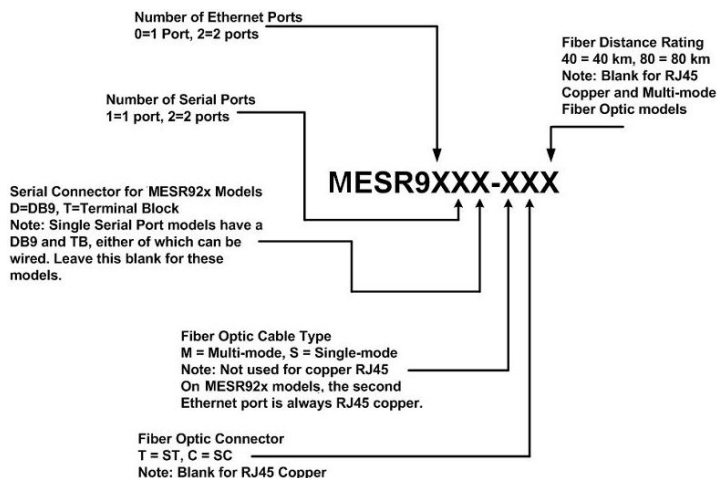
Number of Ethernet Ports
0=1 Port, 2=2 ports

Fiber Distance Rating
40 = 40 km, 80 = 80 km
Note: Blank for RJ45 Copper and Multi-mode Fiber Optic models

Number of Serial Ports
1=1 port, 2=2 ports

MESR9XXX-XXX

Serial Connector for MESR92x Models
D=DB9, T=Terminal Block
Note: Single Serial Port models have a DB9 and TB, either of which can be wired. Leave this blank for these models.

Fiber Optic Cable Type
M = Multi-mode, S = Single-mode
Note: Not used for copper RJ45
On MESR92x models, the second Ethernet port is always RJ45 copper.

Fiber Optic Connector
T = ST, C = SC
Note: Blank for RJ45 Copper